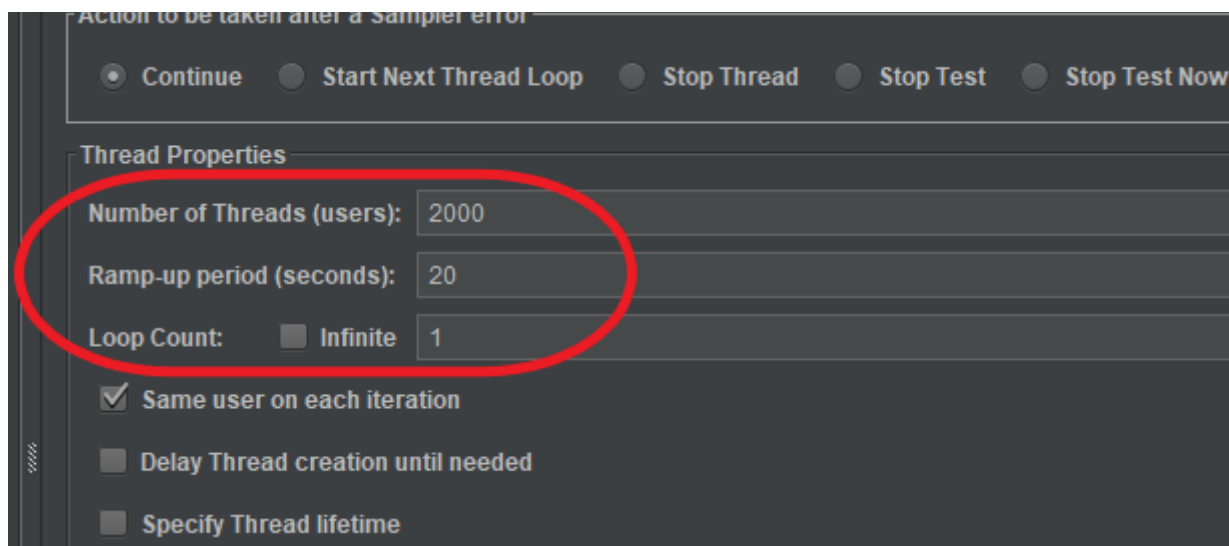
Action to be taken after a Sampler error

Continue Start Next Thread Loop Stop Thread Stop Test Stop Test Now

Thread Properties

Number of Threads (users): 2000

Ramp-up period (seconds): 20

Loop Count: Infinite 1

Same user on each iteration

Delay Thread creation until needed

Specify Thread lifetime